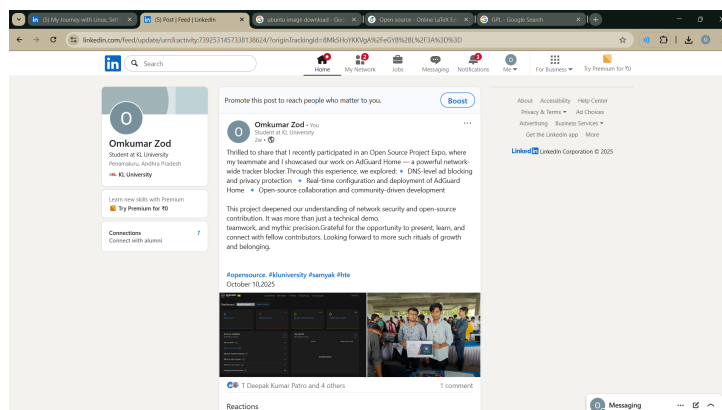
(5) My Journey with Linux, Self | (5) Post | Feed | LinkedIn | ubuntu image download - Goo | Open source - Online LaTeX Ed | GPL - Google Search

linkedin.com/feed/update/urn:li:activity:7392531457338138624/?originTrackingId=8Mk5HoYKKVgA%2FeGYB%2BL%2F3A%3D%3D

Search

Home | My Network | Jobs | Messaging | Notifications | Me | For Business | Try Premium for ₹0

Omkumar Zod
Student at KL University
Penamaluru, Andhra Pradesh
KL University

Learn new skills with Premium
Try Premium for ₹0

Connections 7
Connect with alumni

Promote this post to reach people who matter to you. Boost

Omkumar Zod • You
Student at KL University
2w •

Thrilled to share that I recently participated in an Open Source Project Expo, where my teammate and I showcased our work on AdGuard Home — a powerful network-wide tracker blocker.Through this experience, we explored: • DNS-level ad blocking and privacy protection • Real-time configuration and deployment of AdGuard Home • Open-source collaboration and community-driven development

This project deepened our understanding of network security and open-source contribution. It was more than just a technical demo.
teamwork, and mythic precision.Grateful for the opportunity to present, learn, and connect with fellow contributors. Looking forward to more such rituals of growth and belonging.

#opensource. #kluniversity #samyak #hte
October 10,2025

T Deepak Kumar Patro and 4 others | 1 comment

Reactions

About | Accessibility | Help Center | Privacy & Terms | Ad Choices | Advertising | Business Services | Get the LinkedIn app | More

LinkedIn Corporation © 2025

Messaging